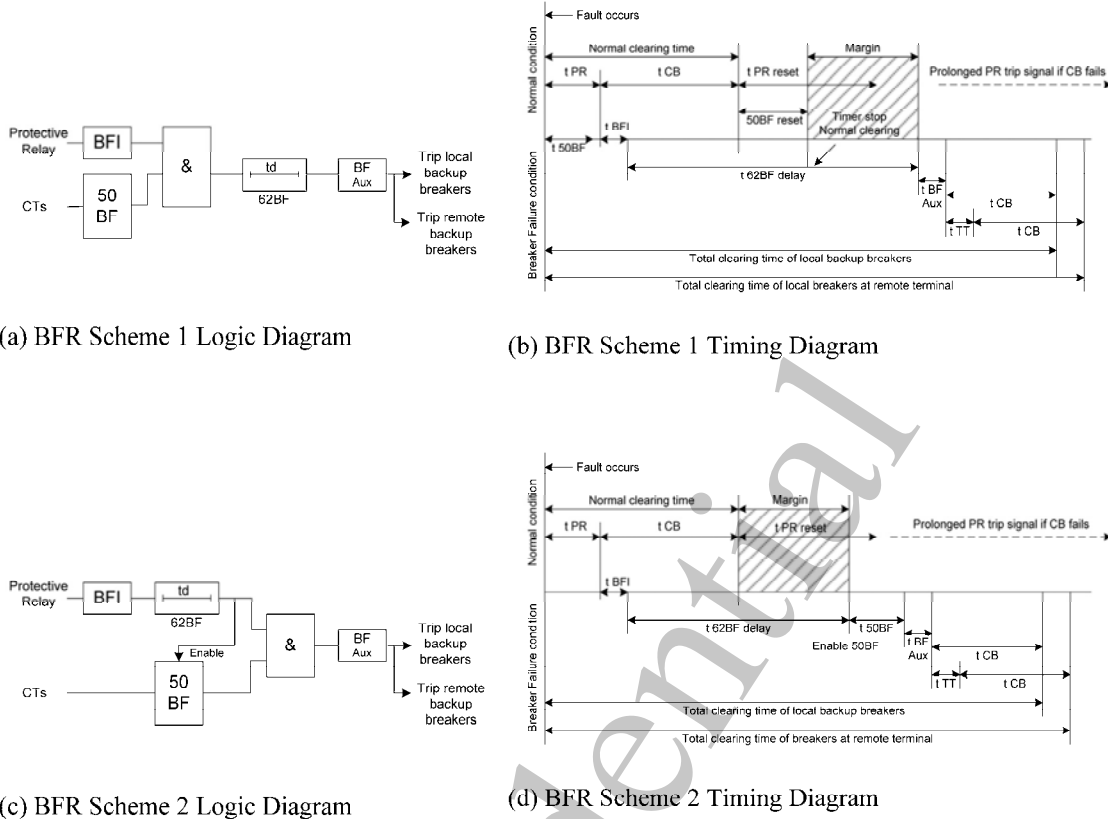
Protective Relay
BFI
&
td
62BF
BF Aux
Trip local backup breakers
Trip remote backup breakers
CTs
50 BF

(a) BFR Scheme 1 Logic Diagram

Fault occurs
Normal condition
Normal clearing time
Margin
t PR
t CB
t PR reset
Prolonged PR trip signal if CB fails
50BF reset
Timer stop Normal clearing
t BFI
t 50BF
t 62BF delay
Breaker Failure condition
t BF Aux
t CB
t TT
t CB
Total clearing time of local backup breakers
Total clearing time of local breakers at remote terminal

(b) BFR Scheme 1 Timing Diagram

Protective Relay
BFI
td
62BF
Enable
&
BF Aux
Trip local backup breakers
Trip remote backup breakers
CTs
50 BF

(c) BFR Scheme 2 Logic Diagram

Fault occurs
Normal condition
Normal clearing time
Margin
t PR
t CB
t PR reset
Prolonged PR trip signal if CB fails
t BFI
Breaker Failure condition
t 62BF delay
t 50BF
Enable 50BF
t BF Aux
t CB
t TT
t CB
Total clearing time of local backup breakers
Total clearing time of breakers at remote terminal

(d) BFR Scheme 2 Timing Diagram

Confidential